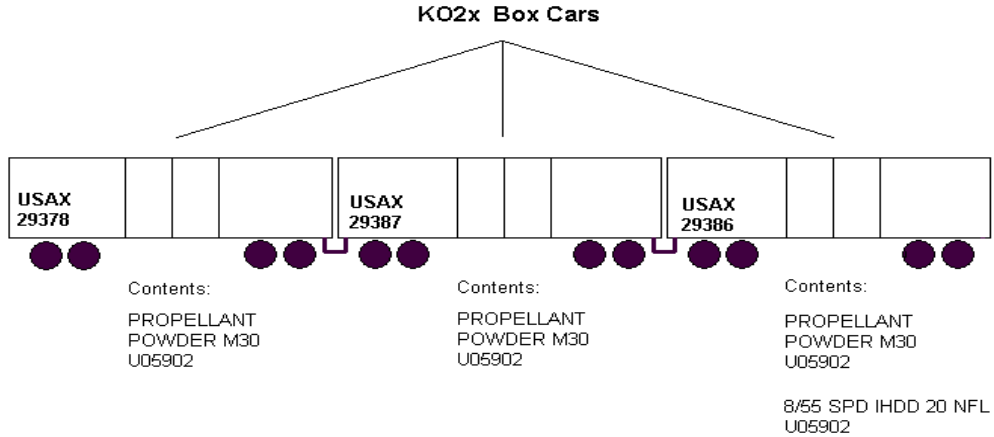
KO2x Box Cars

USAX
29378

USAX
29387

USAX
29386

Contents:

PROPELLANT
POWDER M30
U05902

Contents:

PROPELLANT
POWDER M30
U05902

Contents:

PROPELLANT
POWDER M30
U05902

8/55 SPD IHDD 20 NFL
U05902